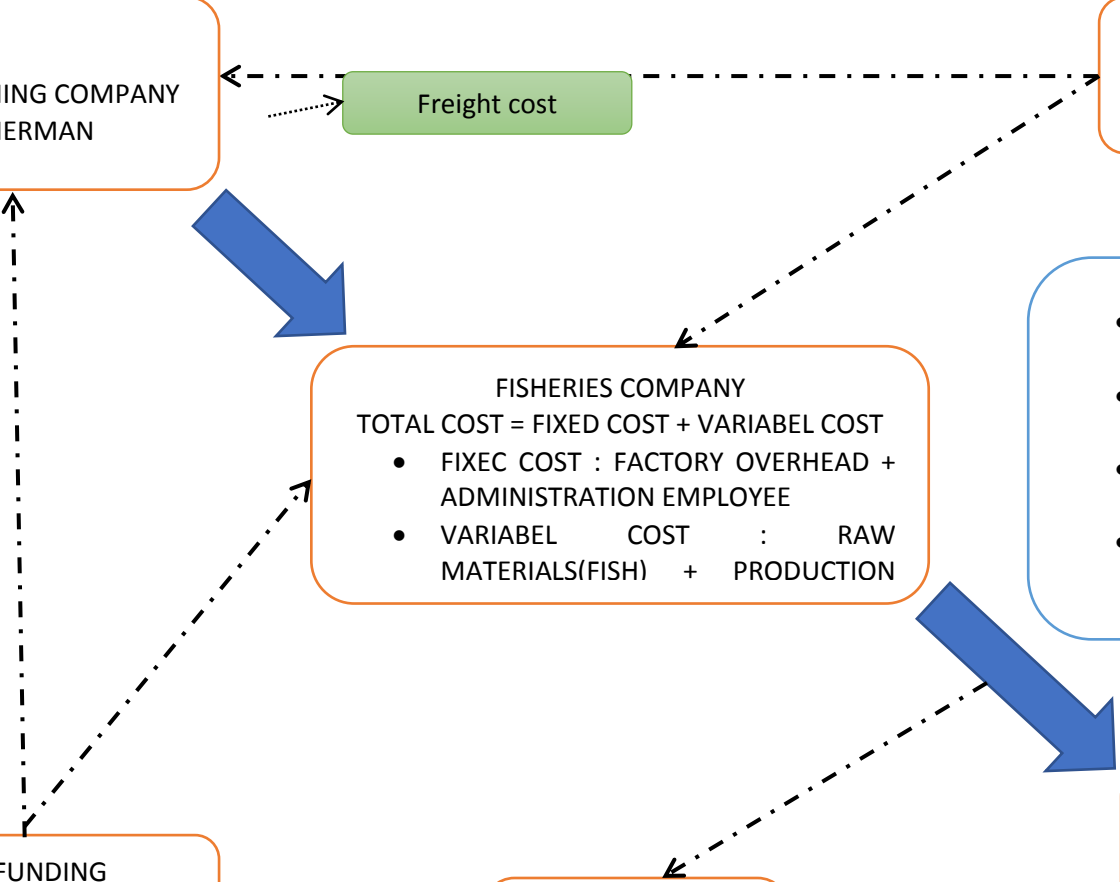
ING COMPANY
ERMAN

Freight cost

FISHERIES COMPANY
TOTAL COST = FIXED COST + VARIABEL COST
• FIXEC COST : FACTORY OVERHEAD + ADMINISTRATION EMPLOYEE
• VARIABEL COST : RAW MATERIALS(FISH) + PRODUCTION

FUNDING